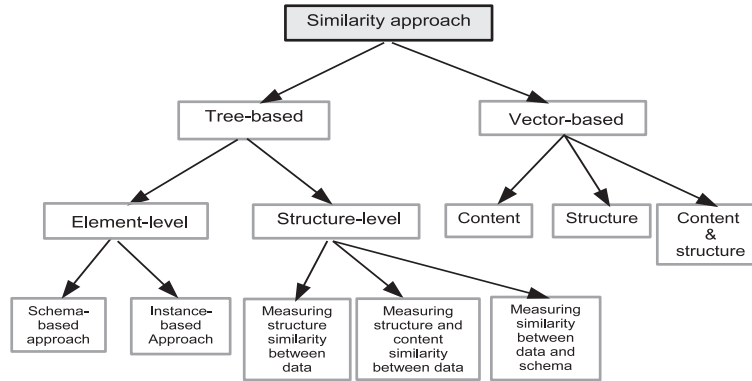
Similarity approach

Tree-based

Vector-based

Element-level

Structure-level

Content

Structure

Content & structure

Schema-based approach

Instance-based Approach

Measuring structure similarity between data

Measuring structure and content similarity between data

Measuring similarity between data and schema